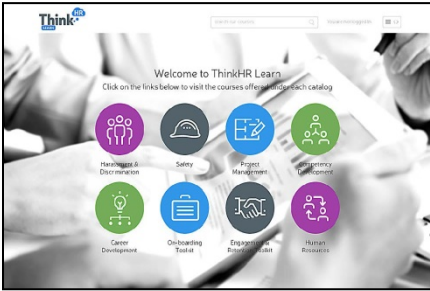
Think HR LEARN

Search for courses

Welcome to ThinkHR Learn

Click on the links below to visit the courses offered under each catalog

Harassment & Discrimination

Safety

Project Management

Competency Development

Career Development

On-boarding Toolkit

Engagement & Retention Toolkit

Human Resources